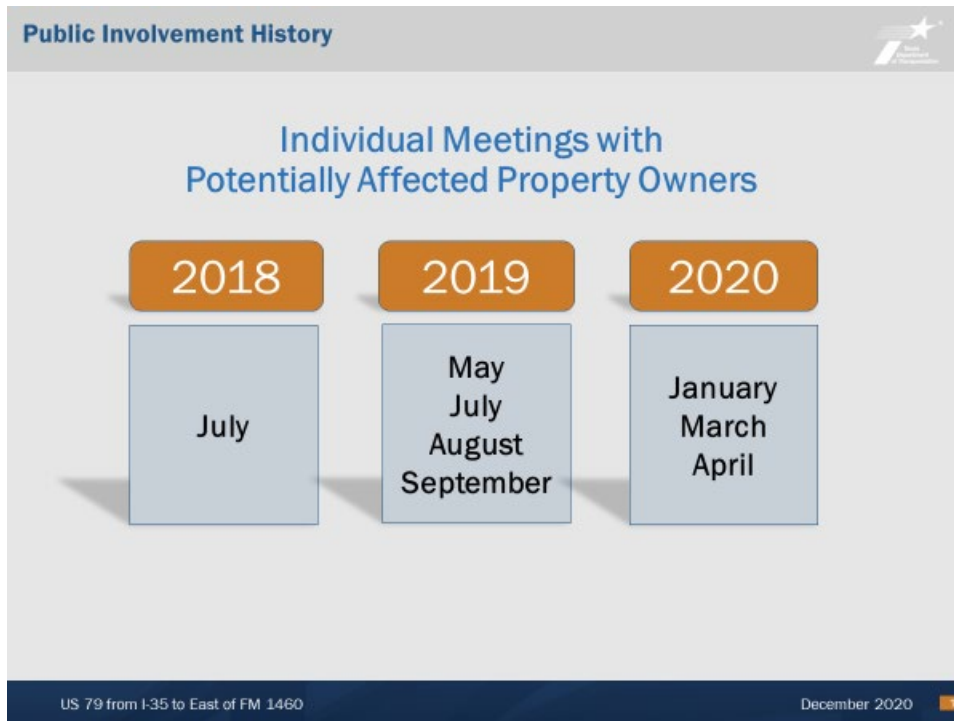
Public Involvement History

Texas Department of Transportation

Individual Meetings with Potentially Affected Property Owners

2018

July

2019

May
July
August
September

2020

January
March
April

US 79 from I-35 to East of FM 1460

December 2020